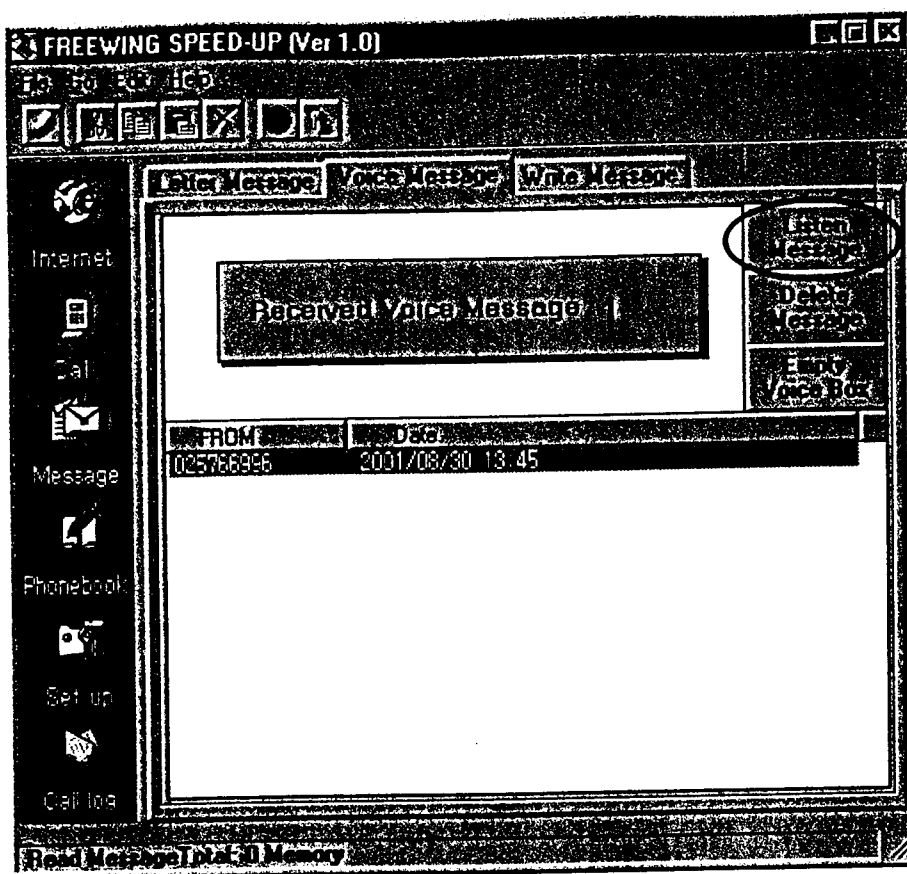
FREEWING SPEED-UP (Ver 1.0)

File Go Edit Help

Letter Message Voice Message Write Message

Internet

Call

Message

Phonebook

Set up

Call log

Received Voice Message : 1

Listen Message

Delete Message

Empty Voice Box

| FROM | Date |
|---|---|
| 025766996 | 2001/08/30 13:45 |

Read Message Total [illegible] Memory